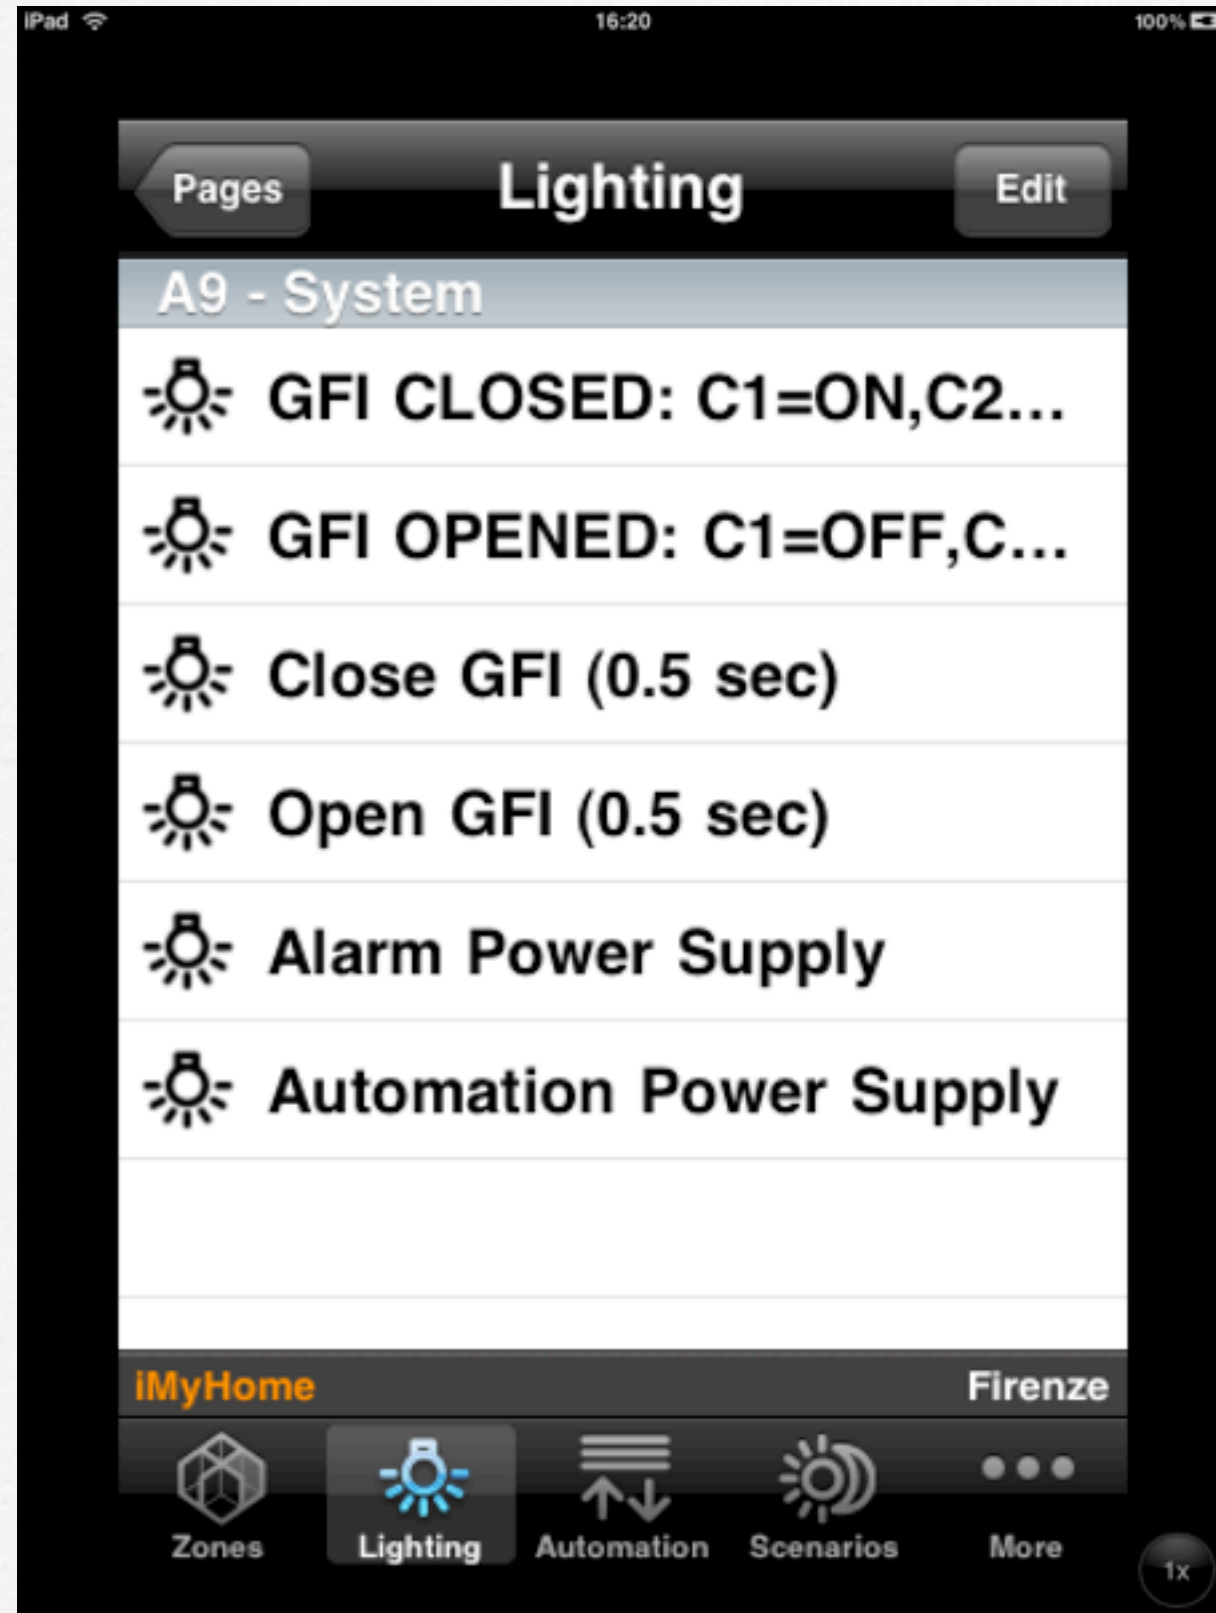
iPad
16:20
100%

Pages
Lighting
Edit

A9 - System

GFI CLOSED: C1=ON,C2...

GFI OPENED: C1=OFF,C...

Close GFI (0.5 sec)

Open GFI (0.5 sec)

Alarm Power Supply

Automation Power Supply

iMyHome
Firenze

Zones
Lighting
Automation
Scenarios
More

1x